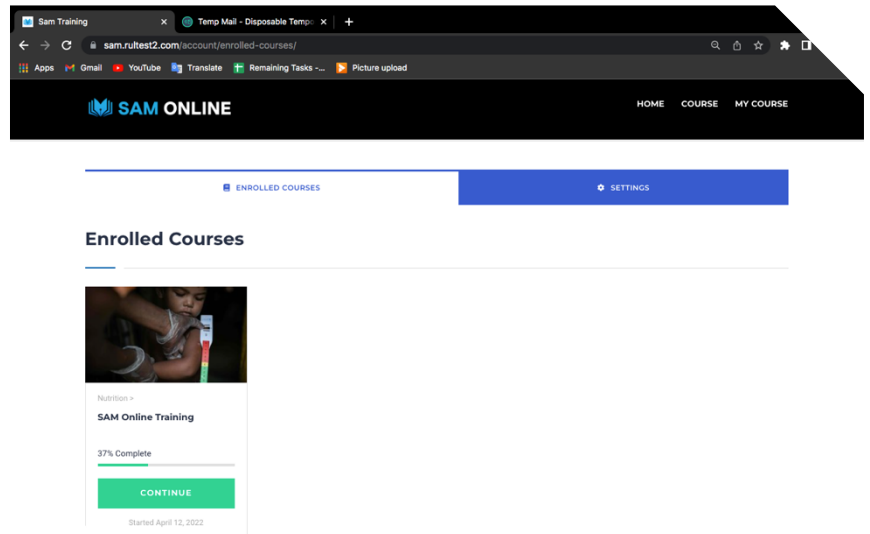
Sam Training ×
Temp Mail - Disposable Tempo ×
+
sam.rultest2.com/account/enrolled-courses/
Apps Gmail YouTube Translate Remaining Tasks -... Picture upload

SAM ONLINE
HOME COURSE MY COURSE

ENROLLED COURSES
SETTINGS

Enrolled Courses

Nutrition >
SAM Online Training
37% Complete
CONTINUE
Started April 12, 2022